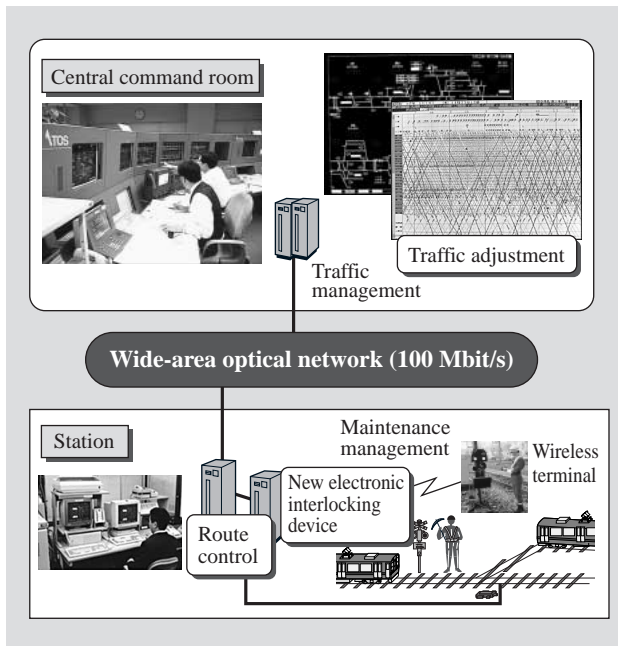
Central command room

TOS

Traffic management

Traffic adjustment

Wide-area optical network (100 Mbit/s)

Station

Maintenance management

Wireless terminal

New electronic interlocking device

Route control